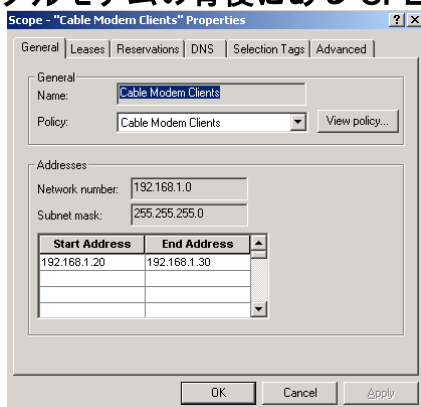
Scope - "Cable Modem Clients" Properties

? X

General | Leases | Reservations | DNS | Selection Tags | Advanced

General

Name: Cable Modem Clients

Policy: Cable Modem Clients

View policy...

Addresses

Network number: 192.168.1.0

Subnet mask: 255.255.255.0

| Start Address | End Address |
|---|---|
| 192.168.1.20 | 192.168.1.30 |

OK Cancel Apply